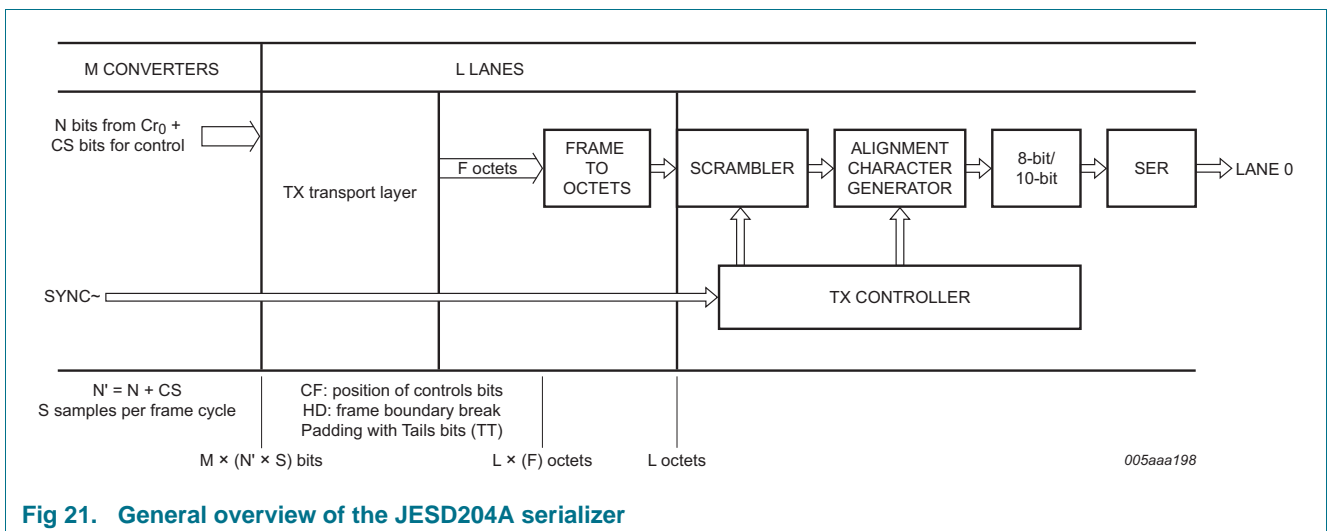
M CONVERTERS

L LANES

N bits from $Cr_0$ + CS bits for control

TX transport layer

F octets

FRAME TO OCTETS

SCRAMBLER

ALIGNMENT CHARACTER GENERATOR

8-bit/ 10-bit

SER

LANE 0

SYNC~

TX CONTROLLER

N' = N + CS
S samples per frame cycle

CF: position of controls bits
HD: frame boundary break
Padding with Tails bits (TT)

M × (N' × S) bits

L × (F) octets

L octets

005aaa198

Fig 21. General overview of the JESD204A serializer